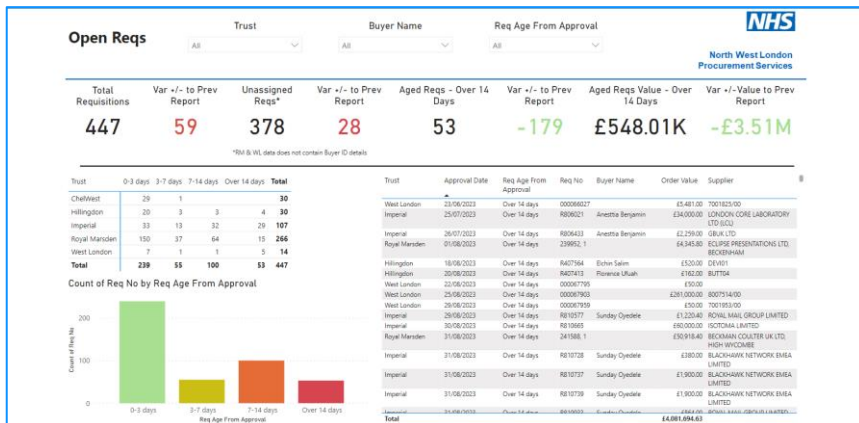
Open Reqs

Trust
All

Buyer Name
All

Req Age From Approval
All

NHS
North West London Procurement Services

| Total Requisitions | Var +/- to Prev Report | Unassigned Reqs* | Var +/- to Prev Report | Aged Reqs - Over 14 Days | Var +/- to Prev Report | Aged Reqs Value - Over 14 Days | Var +/- Value to Prev Report |
|---|---|---|---|---|---|---|---|
| 447 | 59 | 378 | 28 | 53 | -179 | £548.01K | -£3.51M |

*RM & WL data does not contain Buyer ID details

| Trust | 0-3 days | 3-7 days | 7-14 days | Over 14 days | Total |
|---|---|---|---|---|---|
| ChelWest | 29 | 1 | | | 30 |
| Hillingdon | 20 | 3 | 3 | 4 | 30 |
| Imperial | 33 | 13 | 32 | 29 | 107 |
| Royal Marsden | 150 | 37 | 64 | 15 | 266 |
| West London | 7 | 1 | 1 | 5 | 14 |
| Total | 239 | 55 | 100 | 53 | 447 |

Count of Req No by Req Age From Approval

Count of Req No
200
100
0
0-3 days
3-7 days
7-14 days
Over 14 days
Req Age From Approval

| Trust | Approval Date | Req Age From Approval | Req No | Buyer Name | Order Value | Supplier |
|---|---|---|---|---|---|---|
| West London | 23/06/2023 | Over 14 days | 000066027 | | £5,481.00 | 7001825/00 |
| Imperial | 25/07/2023 | Over 14 days | R806021 | Anesttia Benjamin | £34,000.00 | LONDON CORE LABORATORY LTD (LCL) |
| Imperial | 26/07/2023 | Over 14 days | R806433 | Anesttia Benjamin | £2,259.00 | GBUK LTD |
| Royal Marsden | 01/08/2023 | Over 14 days | 239852, 1 | | £4,345.80 | ECLIPSE PRESENTATIONS LTD, BECKENHAM |
| Hillingdon | 18/08/2023 | Over 14 days | R407564 | Eichin Salim | £520.00 | DEVI01 |
| Hillingdon | 20/08/2023 | Over 14 days | R407413 | Florence Ufuah | £162.00 | BUTT04 |
| West London | 22/08/2023 | Over 14 days | 000067795 | | £50.00 | |
| West London | 25/08/2023 | Over 14 days | 000067903 | | £261,000.00 | 8007514/00 |
| West London | 29/08/2023 | Over 14 days | 000067959 | | £50.00 | 7001993/00 |
| Imperial | 29/08/2023 | Over 14 days | R810577 | Sunday Oyedele | £1,220.40 | ROYAL MAIL GROUP LIMITED |
| Imperial | 30/08/2023 | Over 14 days | R810665 | | £60,000.00 | ISOTOMA LIMITED |
| Royal Marsden | 31/08/2023 | Over 14 days | 241568, 1 | | £50,918.40 | BECKMAN COULTER UK LTD, HIGH WYCOMBE |
| Imperial | 31/08/2023 | Over 14 days | R810728 | Sunday Oyedele | £380.00 | BLACKHAWK NETWORK EMEA LIMITED |
| Imperial | 31/08/2023 | Over 14 days | R810737 | Sunday Oyedele | £1,900.00 | BLACKHAWK NETWORK EMEA LIMITED |
| Imperial | 31/08/2023 | Over 14 days | R810740 | Sunday Oyedele | £1,900.00 | BLACKHAWK NETWORK EMEA LIMITED |
| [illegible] | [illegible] | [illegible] | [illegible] | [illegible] | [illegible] | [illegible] |
| Total | | | | | £4,081,694.63 | |